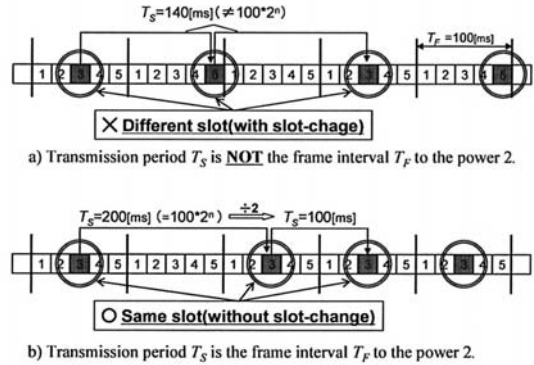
$T_S$=140[ms] (≠100*2$^n$)

$T_F$ =100[ms]

1 2 3 4 5 1 2 3 4 5 1 2 3 4 5 1 2 3 4 5 1 2 3 4 5

× Different slot(with slot-chage)

a) Transmission period $T_S$ is NOT the frame interval $T_F$ to the power 2.

$T_S$=200[ms] (=100*2$^n$) ÷2 $T_S$=100[ms]

1 2 3 4 5 1 2 3 4 5 1 2 3 4 5 1 2 3 4 5 1 2 3 4 5

○ Same slot(without slot-change)

b) Transmission period $T_S$ is the frame interval $T_F$ to the power 2.